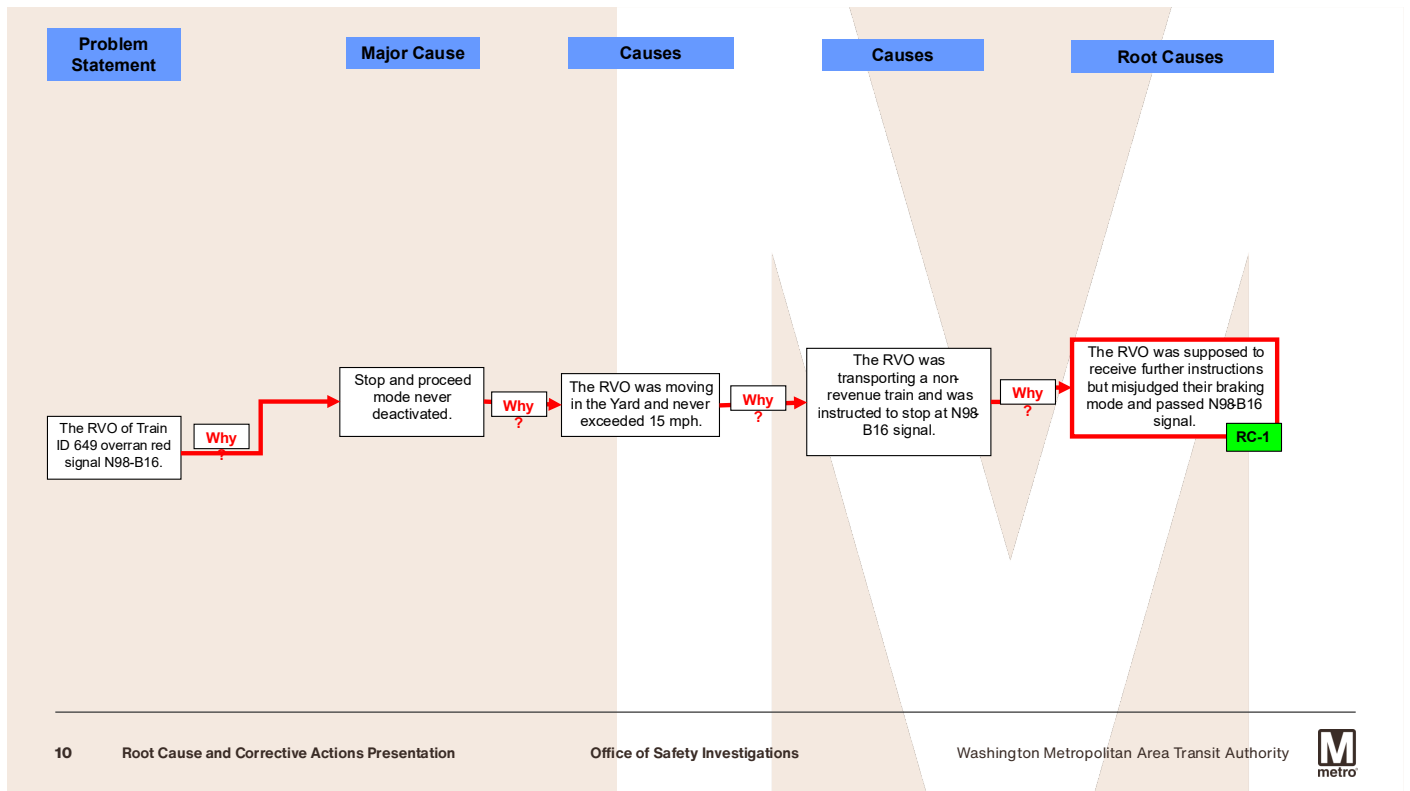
Problem Statement

Major Cause

Causes

Causes

Root Causes

The RVO of Train ID 649 overran red signal N98-B16.

Why?

Stop and proceed mode never deactivated.

Why?

The RVO was moving in the Yard and never exceeded 15 mph.

Why?

The RVO was transporting a non-revenue train and was instructed to stop at N98-B16 signal.

Why?

The RVO was supposed to receive further instructions but misjudged their braking mode and passed N98-B16 signal.

RC-1

10 Root Cause and Corrective Actions Presentation Office of Safety Investigations Washington Metropolitan Area Transit Authority

M metro